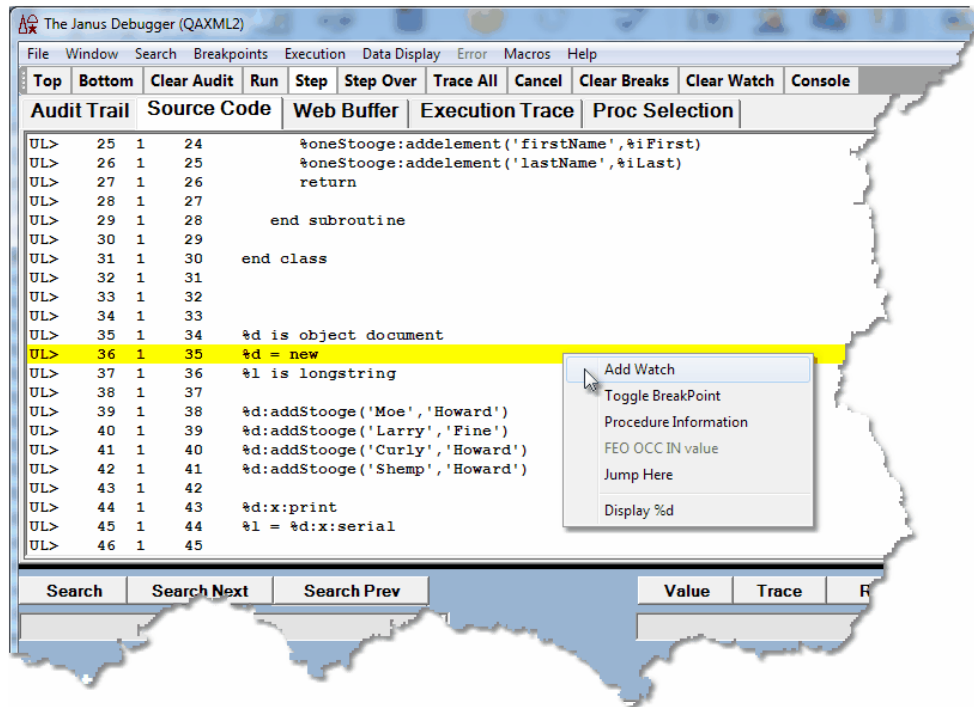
The Janus Debugger (QAXML2)

File Window Search Breakpoints Execution Data Display Error Macros Help

Top | Bottom | Clear Audit | Run | Step | Step Over | Trace All | Cancel | Clear Breaks | Clear Watch | Console

Audit Trail | Source Code | Web Buffer | Execution Trace | Proc Selection

UL> 25 1 24 %oneStooge:addelement('firstName',%iFirst)
UL> 26 1 25 %oneStooge:addelement('lastName',%iLast)
UL> 27 1 26 return
UL> 28 1 27
UL> 29 1 28 end subroutine
UL> 30 1 29
UL> 31 1 30 end class
UL> 32 1 31
UL> 33 1 32
UL> 34 1 33
UL> 35 1 34 %d is object document
UL> 36 1 35 %d = new
UL> 37 1 36 %l is longstring
UL> 38 1 37
UL> 39 1 38 %d:addStooge('Moe','Howard')
UL> 40 1 39 %d:addStooge('Larry','Fine')
UL> 41 1 40 %d:addStooge('Curly','Howard')
UL> 42 1 41 %d:addStooge('Shemp','Howard')
UL> 43 1 42
UL> 44 1 43 %d:x:print
UL> 45 1 44 %l = %d:x:serial
UL> 46 1 45

Add Watch
Toggle BreakPoint
Procedure Information
FEO OCC IN value
Jump Here
Display %d

Search | Search Next | Search Prev | Value | Trace | R